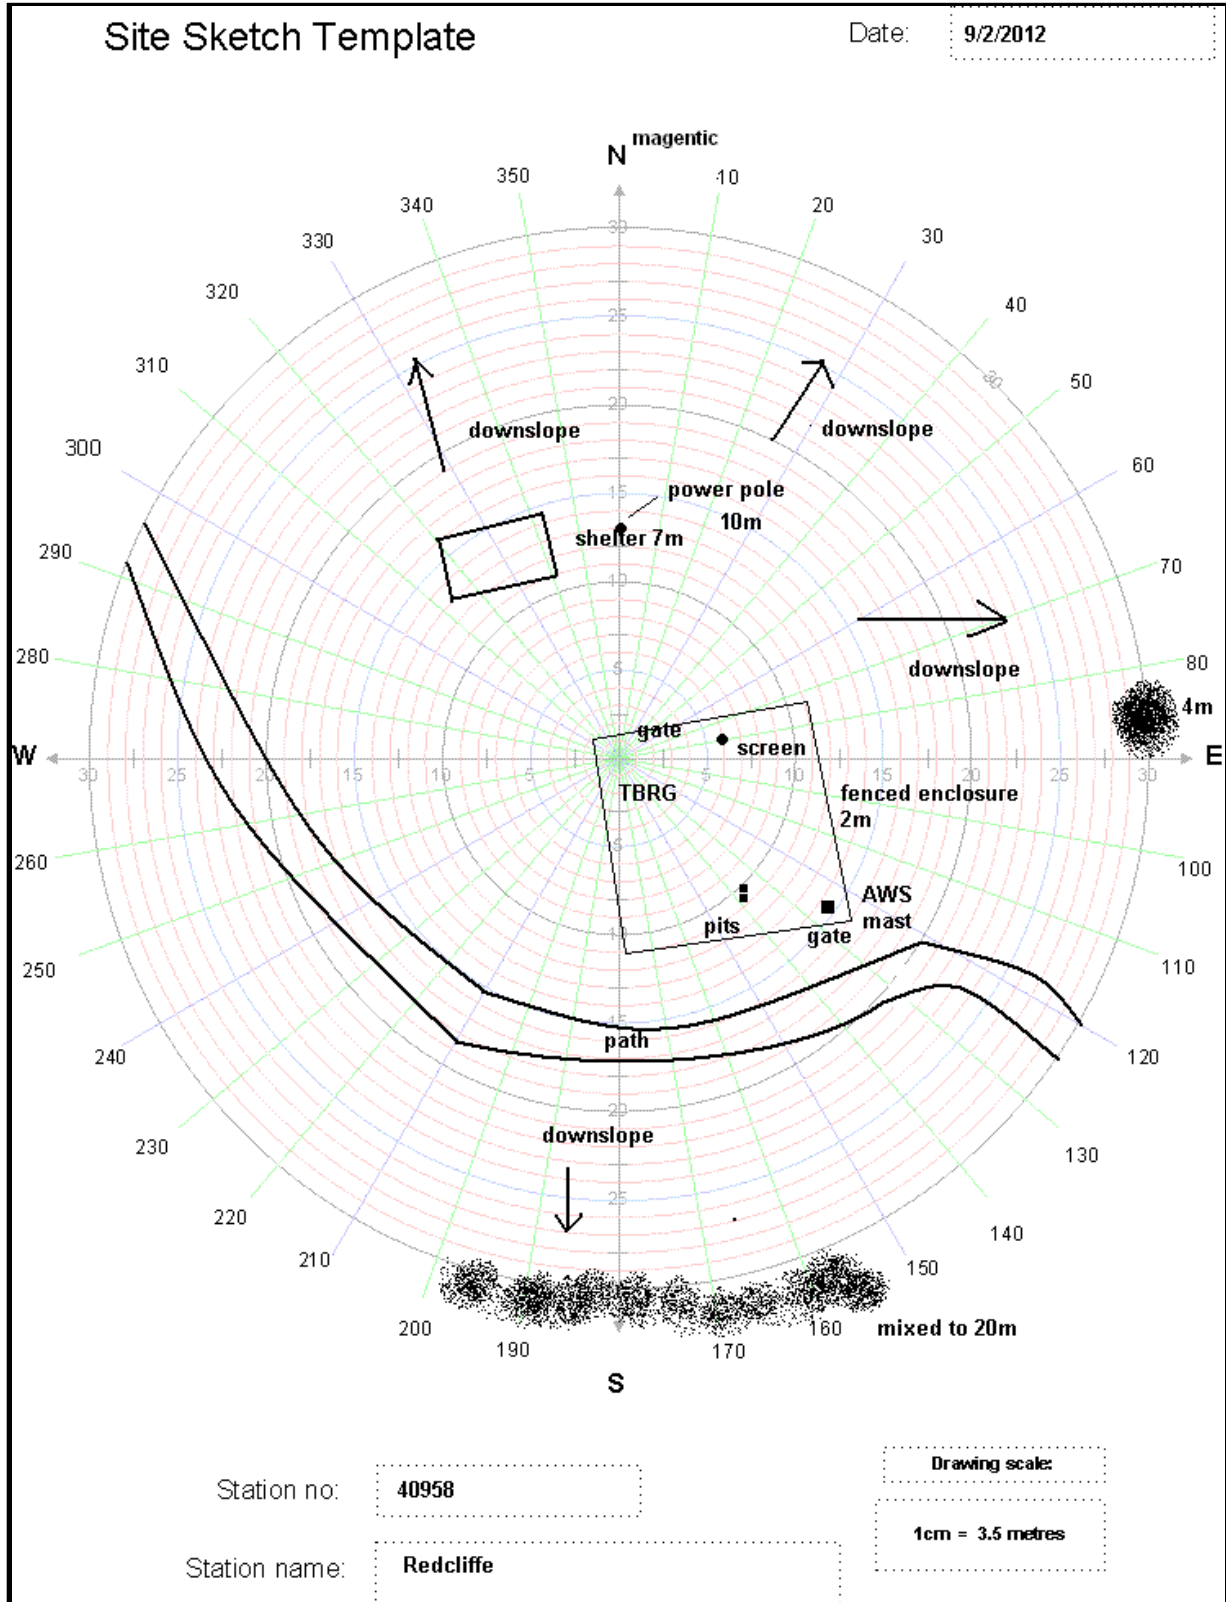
Site Sketch Template

Date: 9/2/2012

N magentic

350 10 340 20 330 30 320 40 310 50 300 60 290 70 280 80 W E 260 100 250 110 240 120 230 130 220 140 210 150 200 160 190 170 S

30 25 20 15 10 5 5 10 15 20 25 30

downslope

downslope

power pole

10m

shelter 7m

downslope

4m

gate

screen

TBRG

fenced enclosure 2m

AWS mast

pits

gate

path

downslope

mixed to 20m

Station no: 40958

Drawing scale:

1cm = 3.5 metres

Station name: Redcliffe